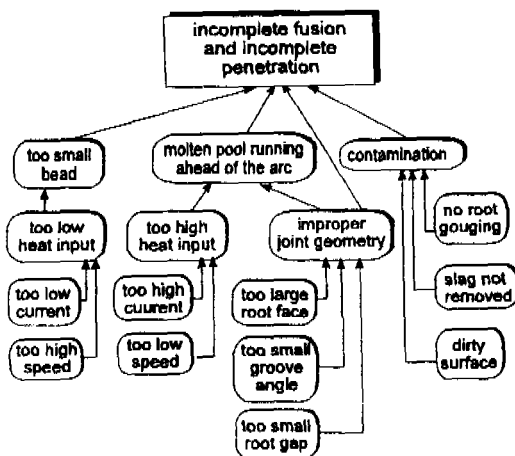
incomplete fusion and incomplete penetration

too small bead

molten pool running ahead of the arc

contamination

too low heat input

too high heat input

improper joint geometry

no root gouging

too low current

too high speed

too high cuurent

too low speed

too large root face

too small groove angle

too small root gap

slag not removed

dirty surface